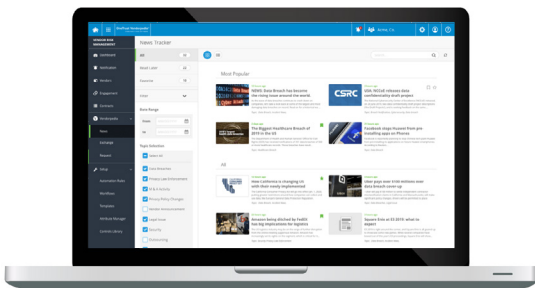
VENDOR RISK MANAGEMENT

Dashboard

Applicants

Vendors

Engagement

Contracts

Vendorpedia

News

Exchange

Request

Setup

Automation Rules

Workflows

Templates

Attribute Manager

Content Library

News Tracker

All

Most Popular

CSRC

All

Date Range

Topic Selection

Select All

Data Breaches

Privacy Law Updates

Privacy Policy Changes

Vendor Announcements

Legal Issues

Security

Outsourcing

Acme, Co.